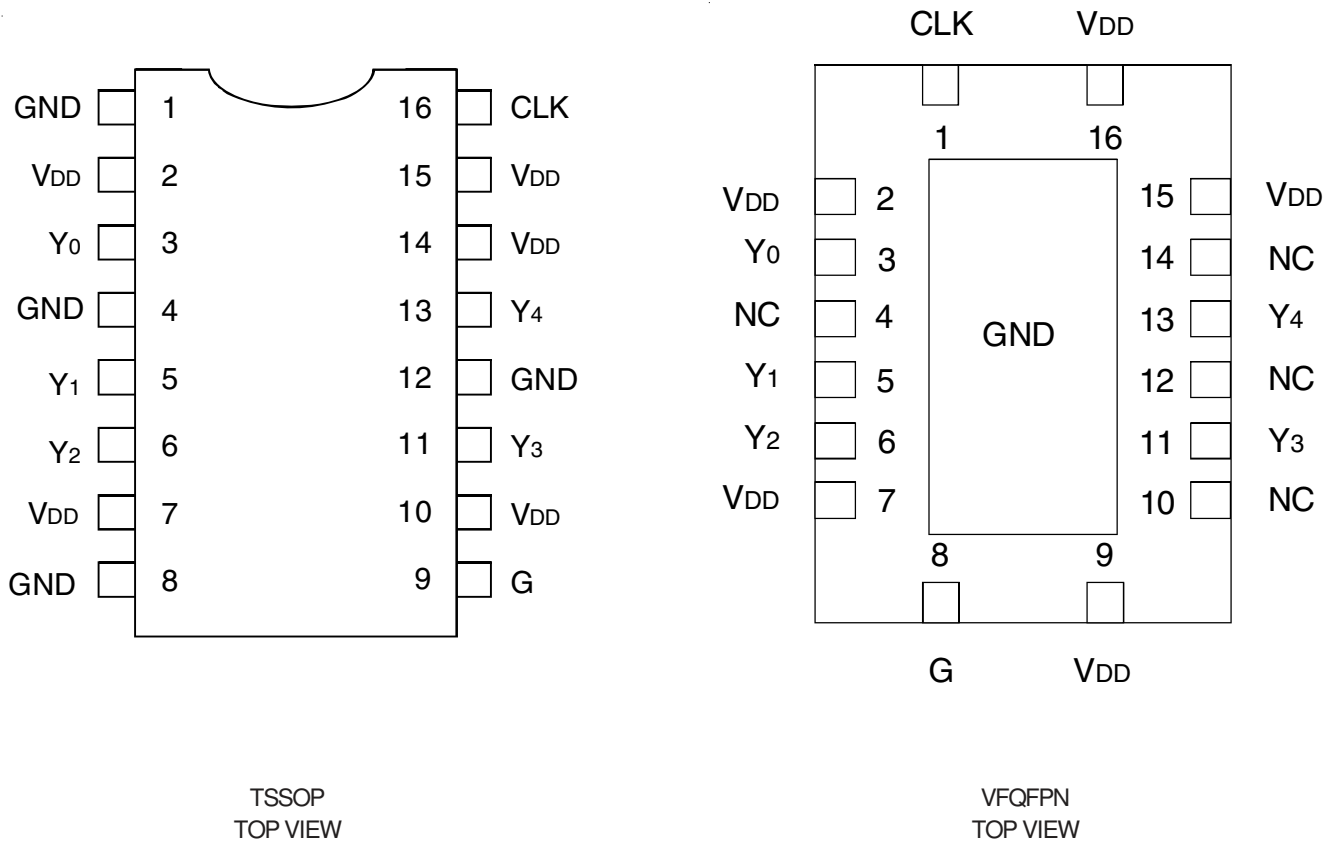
GND 1
$V_{DD}$ 2
$Y_0$ 3
GND 4
$Y_1$ 5
$Y_2$ 6
$V_{DD}$ 7
GND 8

16 CLK
15 $V_{DD}$
14 $V_{DD}$
13 $Y_4$
12 GND
11 $Y_3$
10 $V_{DD}$
9 G

CLK $V_{DD}$
1 16
$V_{DD}$ 2
$Y_0$ 3
NC 4
$Y_1$ 5
$Y_2$ 6
$V_{DD}$ 7
GND
15 $V_{DD}$
14 NC
13 $Y_4$
12 NC
11 $Y_3$
10 NC
8 9
G $V_{DD}$

TSSOP
TOP VIEW

VFQFPN
TOP VIEW